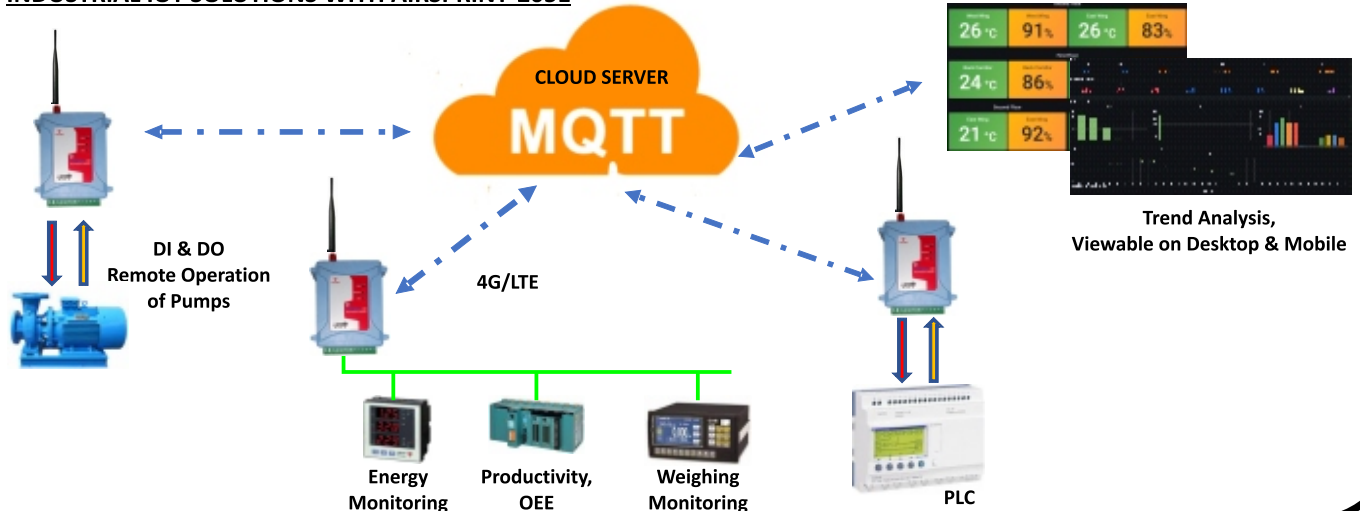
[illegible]

CLOUD SERVER
MQTT

26°C 91% 26°C 83%
24°C 86%
21°C 92%

Trend Analysis, Viewable on Desktop & Mobile

DI & DO Remote Operation of Pumps

4G/LTE

Energy Monitoring

Productivity, OEE

Weighing Monitoring

PLC